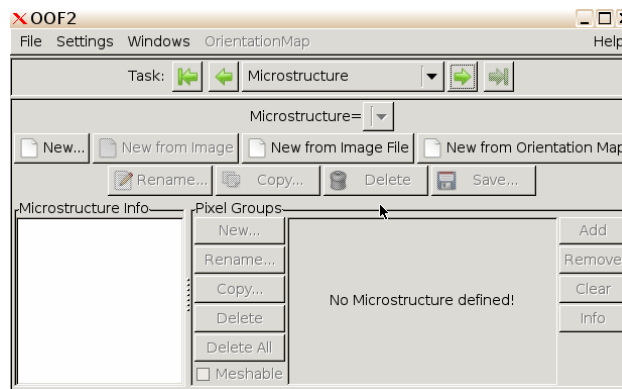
OOF2

File Settings Windows OrientationMap Help

Task: Microstructure

Microstructure=

New... New from Image New from Image File New from Orientation Map

Rename... Copy... Delete Save...

Microstructure Info

Pixel Groups

New...

Rename...

Copy...

Delete

Delete All

Meshable

No Microstructure defined!

Add

Remove

Clear

Info